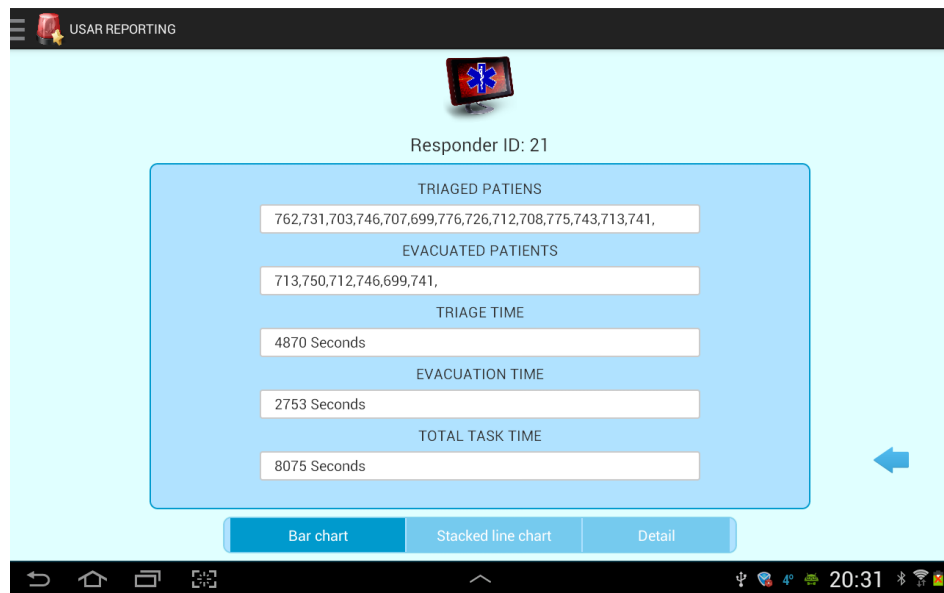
USAR REPORTING

Responder ID: 21

TRIAGED PATIENS

762,731,703,746,707,699,776,726,712,708,775,743,713,741,

EVACUATED PATIENTS

713,750,712,746,699,741,

TRIAGE TIME

4870 Seconds

EVACUATION TIME

2753 Seconds

TOTAL TASK TIME

8075 Seconds

Bar chart | Stacked line chart | Detail

4° 20:31